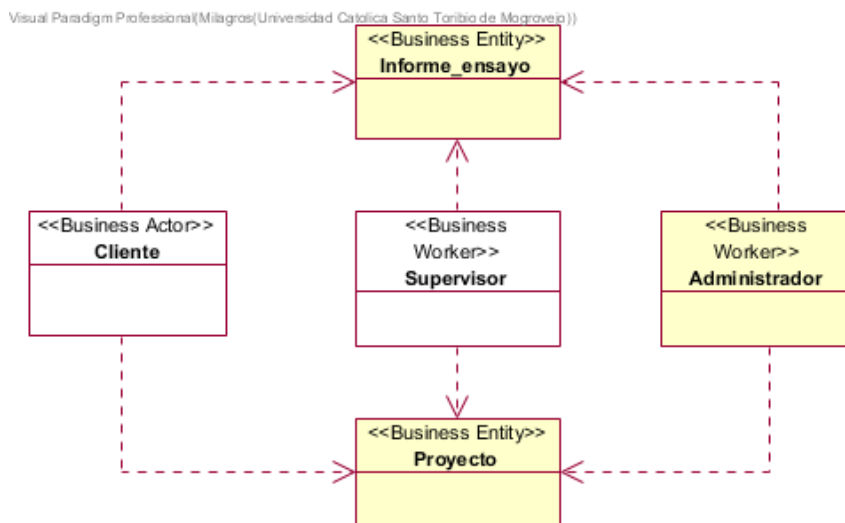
Visual Paradigm Professional(Milagros(Universidad Catolica Santo Toribio de Mogrovejo))

<<Business Entity>>
Informe_ensayo

<<Business Actor>>
Cliente

<<Business Worker>>
Supervisor

<<Business Worker>>
Administrador

<<Business Entity>>
Proyecto